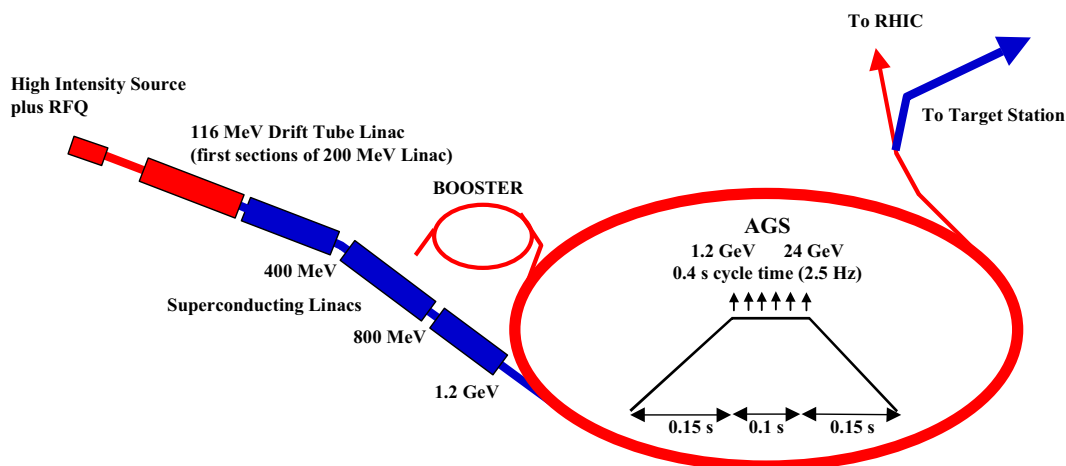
To RHIC

High Intensity Source plus RFQ

To Target Station

116 MeV Drift Tube Linac
(first sections of 200 MeV Linac)

BOOSTER

AGS
1.2 GeV 24 GeV
0.4 s cycle time (2.5 Hz)

400 MeV

Superconducting Linacs

800 MeV

1.2 GeV

0.15 s
0.1 s
0.15 s